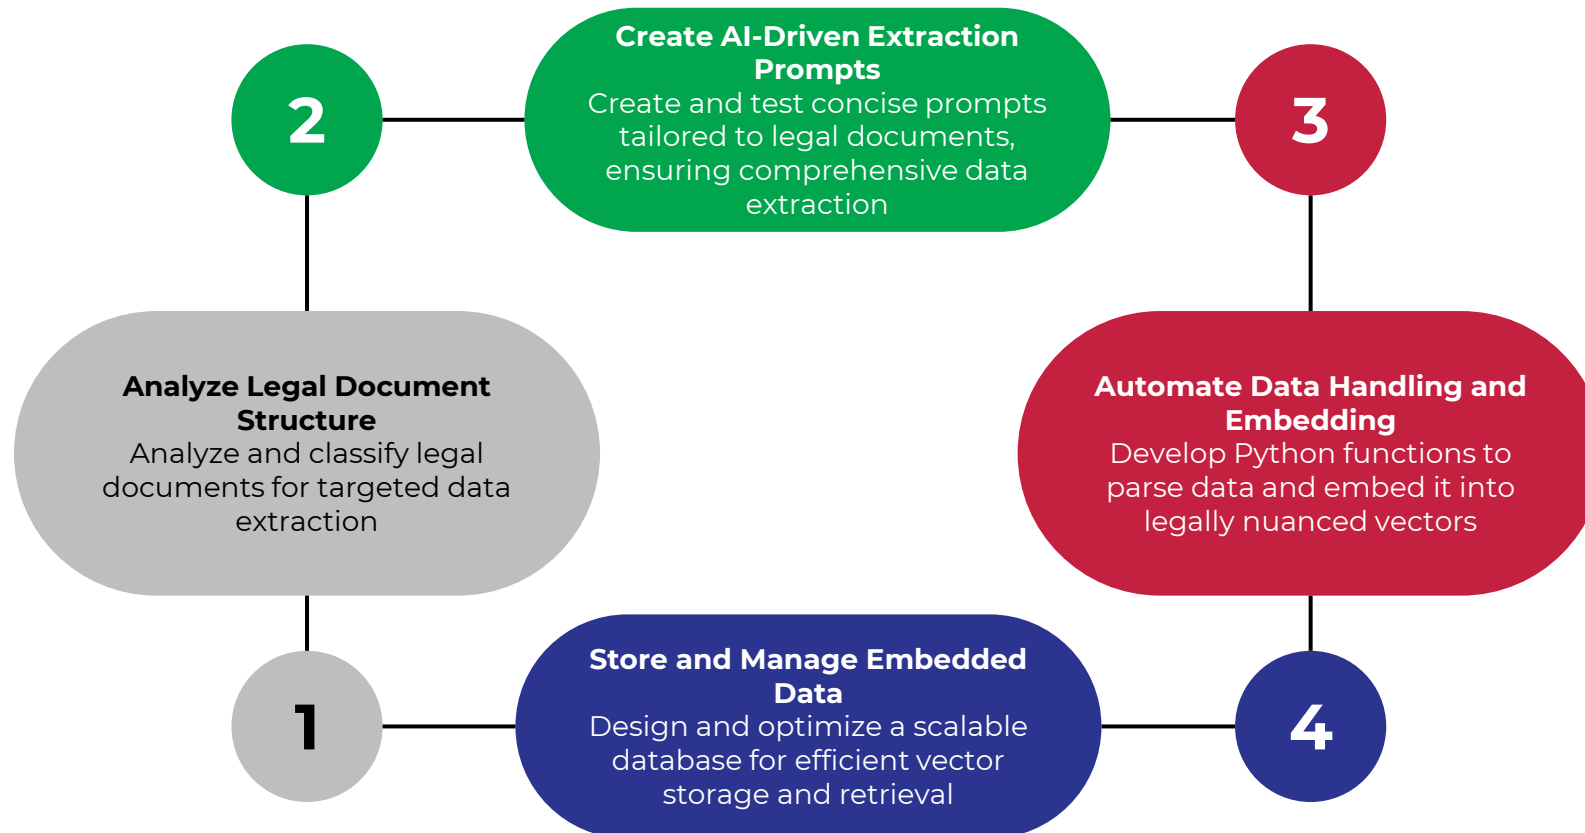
1

Analyze Legal Document Structure
Analyze and classify legal documents for targeted data extraction

2

Create AI-Driven Extraction Prompts
Create and test concise prompts tailored to legal documents, ensuring comprehensive data extraction

3

Automate Data Handling and Embedding
Develop Python functions to parse data and embed it into legally nuanced vectors

4

Store and Manage Embedded Data
Design and optimize a scalable database for efficient vector storage and retrieval